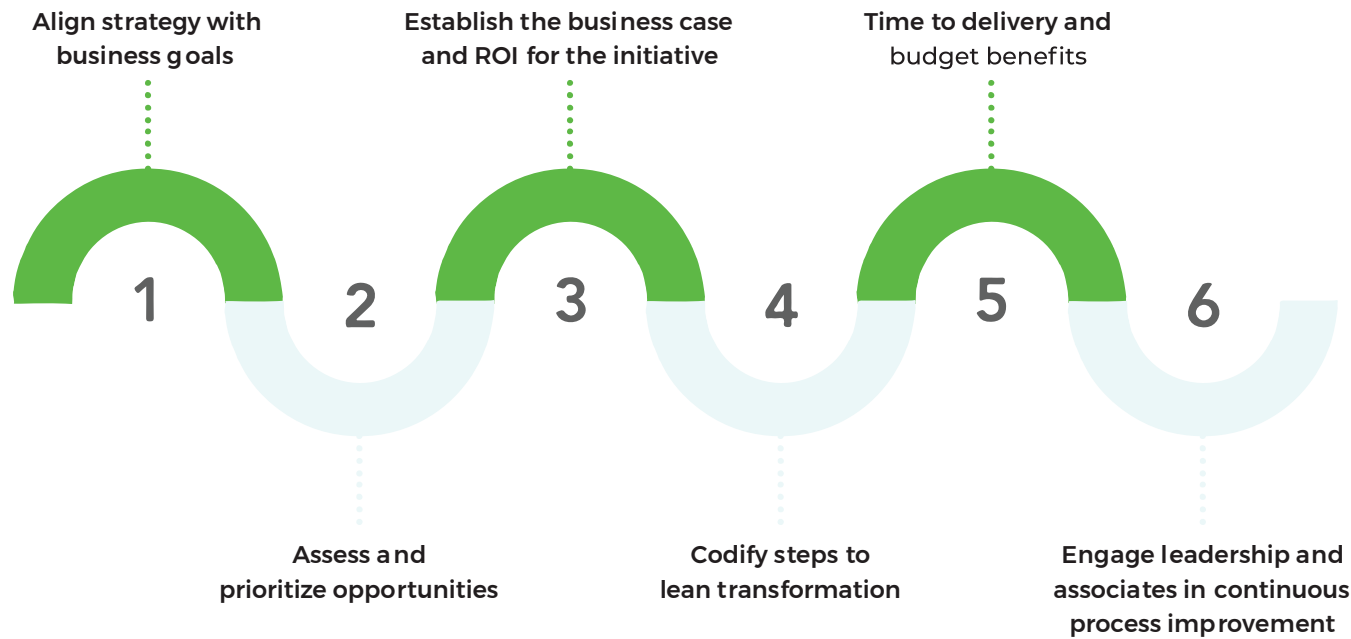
Align strategy with business goals

1

2

Assess and prioritize opportunities

Establish the business case and ROI for the initiative

3

4

Codify steps to lean transformation

Time to delivery and budget benefits

5

6

Engage leadership and associates in continuous process improvement